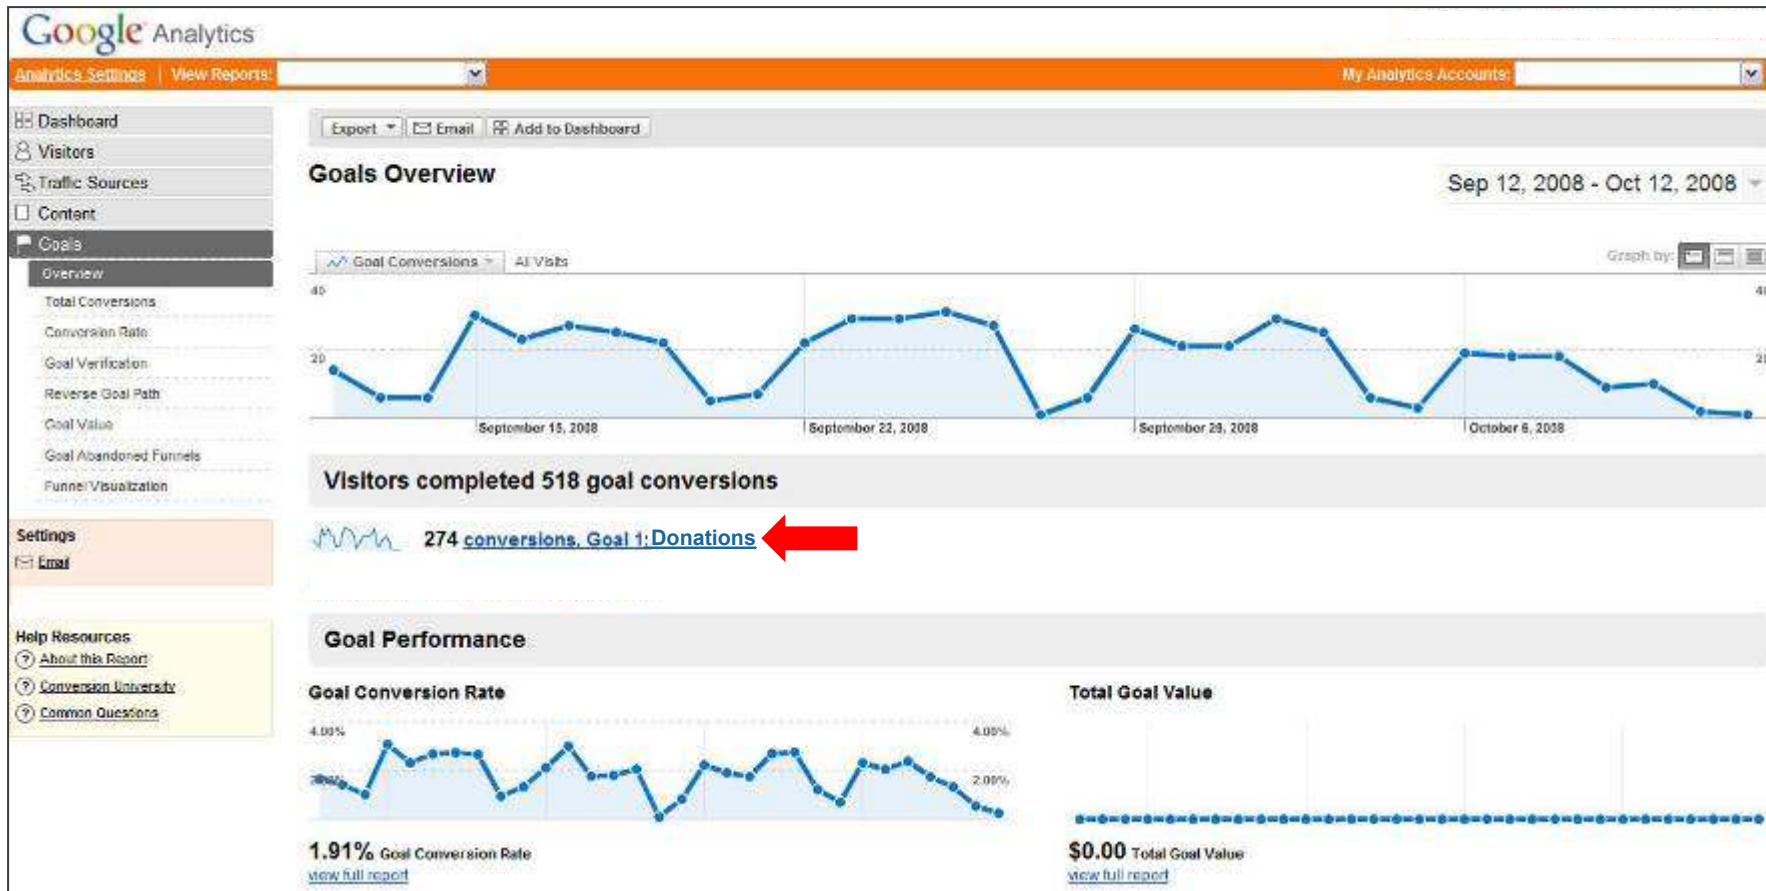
Google Analytics

Analytics Settings | View Reports:

My Analytics Accounts:

Dashboard
Visitors
Traffic Sources
Content
Goals
Overview
Total Conversions
Conversion Rate
Goal Verification
Reverse Goal Path
Goal Value
Goal Abandoned Funnels
Funnel Visualization

Settings
Email

Help Resources
About this Report
Conversion University
Common Questions

Export | Email | Add to Dashboard

Goals Overview

Sep 12, 2008 - Oct 12, 2008

Goal Conversions | All Visits

Graph by:

40
20
40
20

September 15, 2008
September 22, 2008
September 29, 2008
October 6, 2008

Visitors completed 518 goal conversions

274 conversions, Goal 1: Donations

Goal Performance

Goal Conversion Rate

4.00%
2.00%
4.00%
2.00%

1.91% Goal Conversion Rate
view full report

Total Goal Value

$0.00 Total Goal Value
view full report